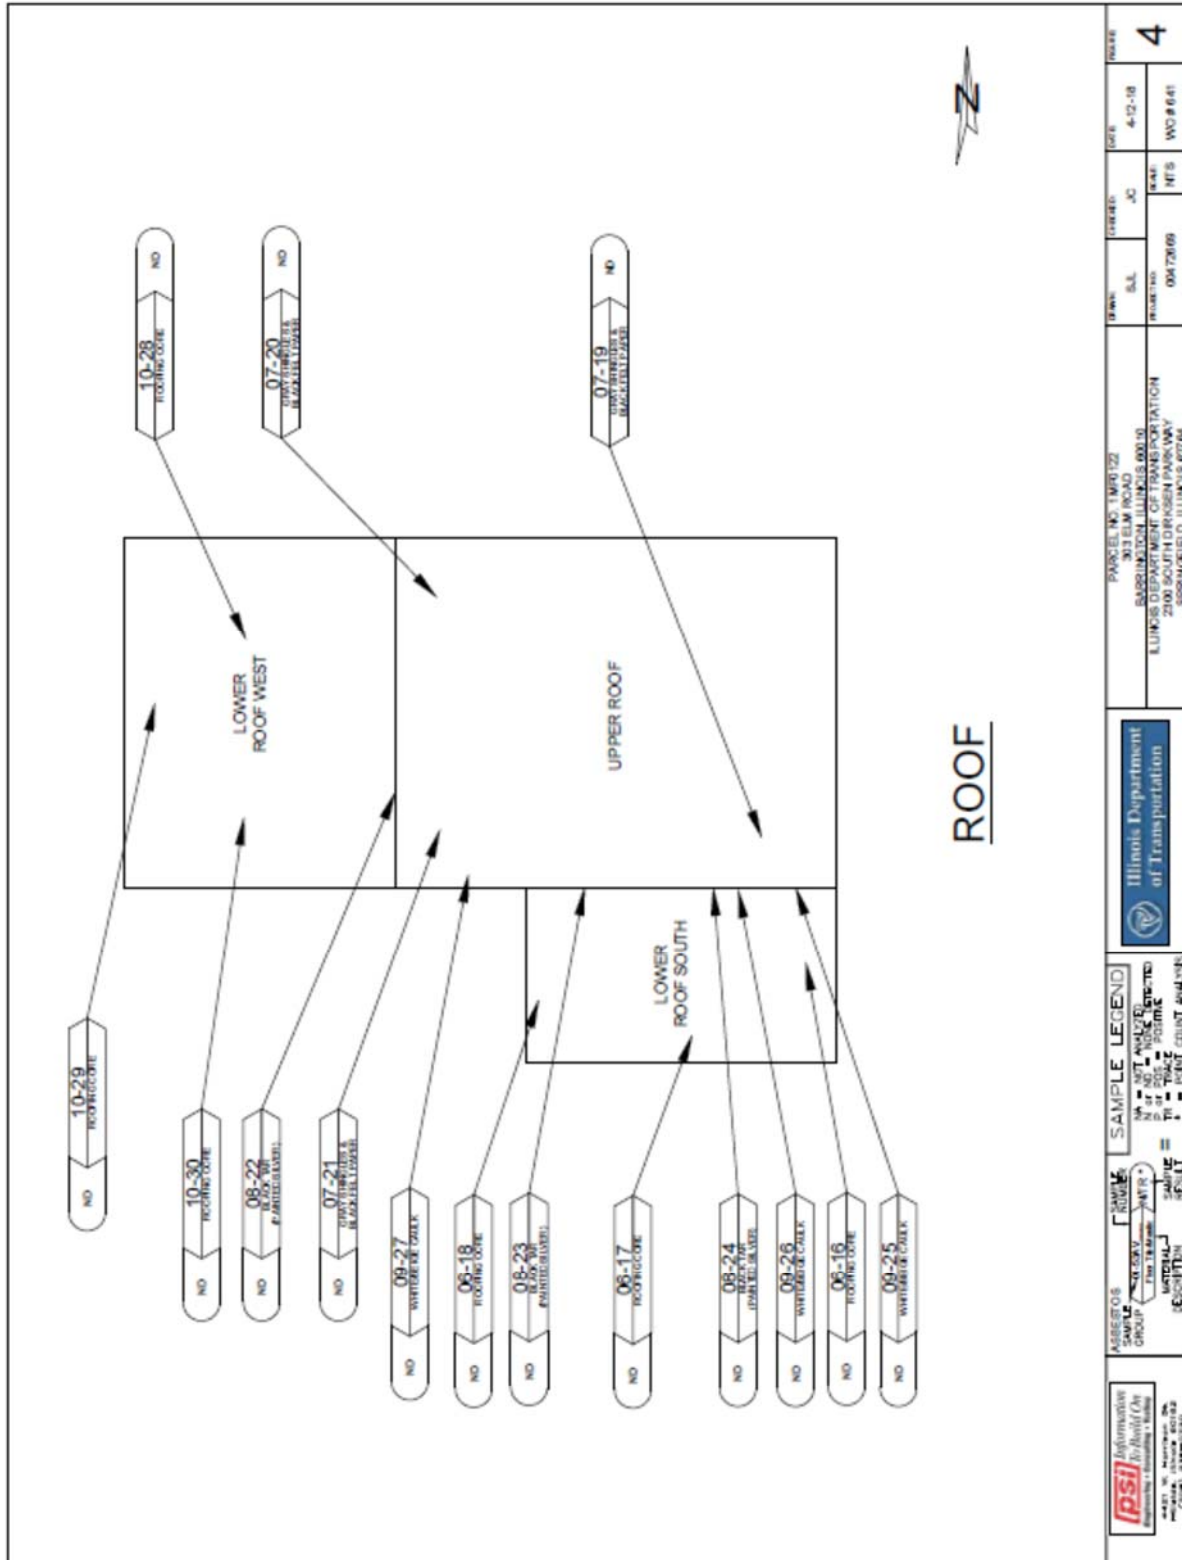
10-28
ROOFING CORE
ND

07-20
GRAY SHINGLES & BLACK FELT PAPER
ND

07-19
GRAY SHINGLES & BLACK FELT PAPER
ND

Z

LOWER ROOF WEST

UPPER ROOF

LOWER ROOF SOUTH

ROOF

10-29
ROOFING CORE
ND

10-30
ROOFING CORE
ND

08-22
BLACK TAR (PAINTED SILVER)
ND

07-21
GRAY SHINGLES & BLACK FELT PAPER
ND

09-27
WHITE/BEIGE CAULK
ND

06-18
ROOFING CORE
ND

08-23
BLACK TAR (PAINTED SILVER)
ND

06-17
ROOFING CORE
ND

08-24
BLACK TAR (PAINTED SILVER)
ND

09-26
WHITE/BEIGE CAULK
ND

06-16
ROOFING CORE
ND

09-25
WHITE/BEIGE CAULK
ND

psi Information To Build On
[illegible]

ASBESTOS SAMPLE GROUP
SAMPLE NUMBER
MATERIAL DESCRIPTION
SAMPLE RESULT
SAMPLE LEGEND
NA = NOT ANALYZED
N or ND = NONE DETECTED
P or POS = POSITIVE
TR = TRACE
* = POINT COUNT ANALYSIS

Illinois Department of Transportation

PARCEL NO. 1MP0122
303 ELM ROAD
BARRINGTON, ILLINOIS 60010
ILLINOIS DEPARTMENT OF TRANSPORTATION
2300 SOUTH DIRKSEN PARKWAY
SPRINGFIELD, ILLINOIS 62764

DRAWN
SJL
CHECKED
JC
DATE
4-12-18
FIGURE
4
PROJECT NO.
00472669
SCALE
NTS
WO # 641